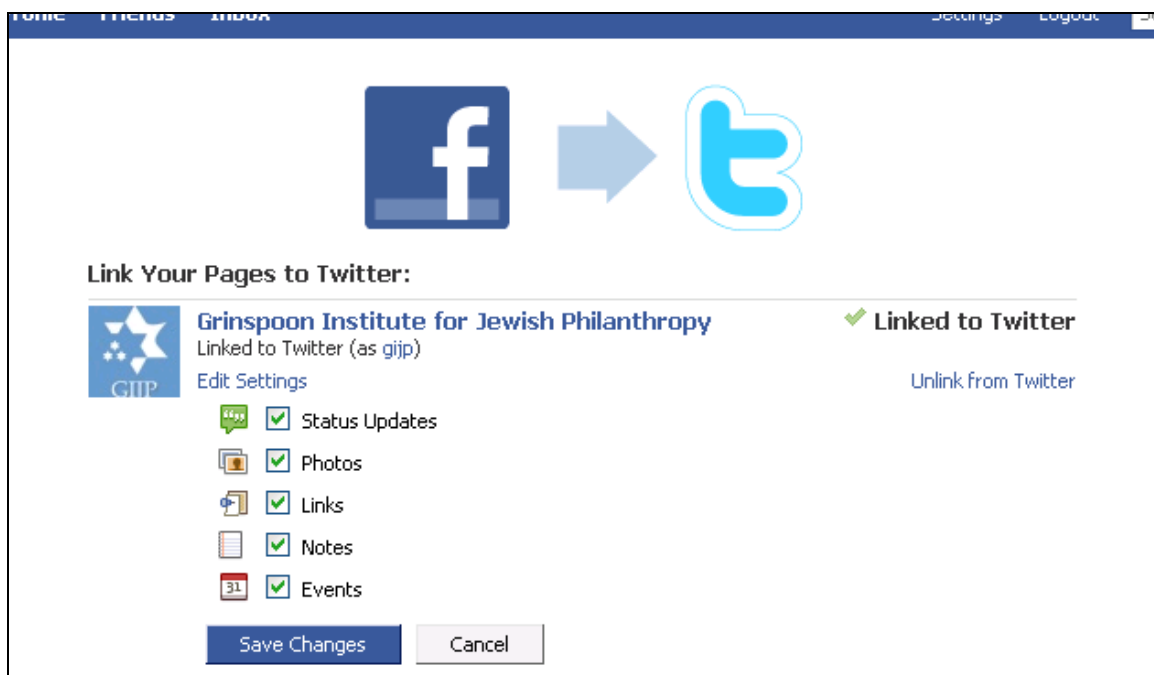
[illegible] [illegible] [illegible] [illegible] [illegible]

f

Link Your Pages to Twitter:

GIJP

Grinspoon Institute for Jewish Philanthropy
Linked to Twitter (as gijp)
Edit Settings

Linked to Twitter
Unlink from Twitter

Status Updates
Photos
Links
Notes
31 Events

Save Changes
Cancel